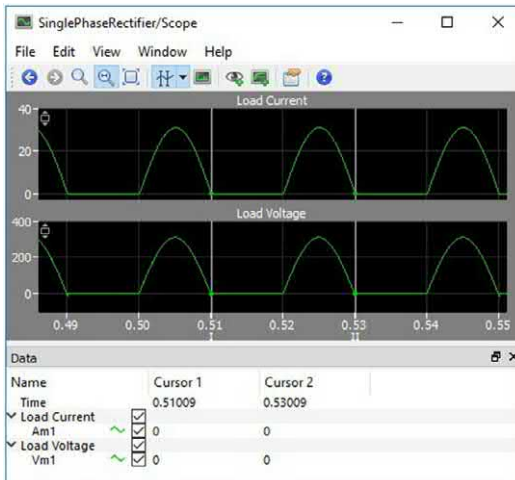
SinglePhaseRectifier/Scope

File Edit View Window Help

Load Current

40
20
0

Load Voltage

400
200
0

0.49 0.50 0.51 0.52 0.53 0.54 0.55

I II

Data

| Name | Cursor 1 | Cursor 2 |
|---|---|---|
| Time | 0.51009 | 0.53009 |
| Load Current | | |
| Am1 | 0 | 0 |
| Load Voltage | | |
| Vm1 | 0 | 0 |